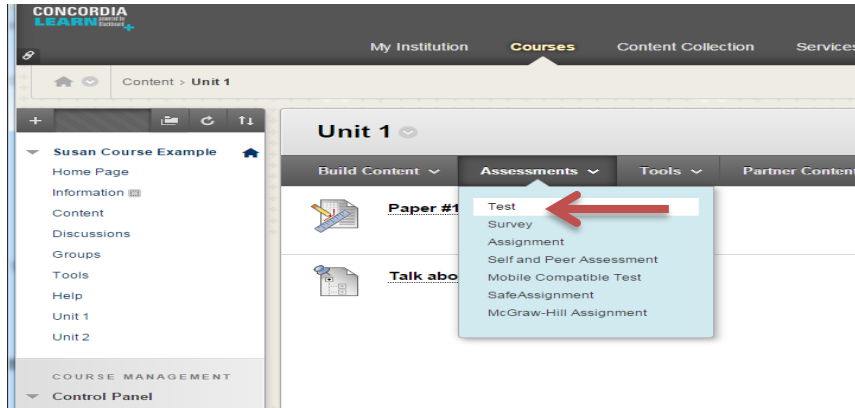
CONCORDIA LEARN powered by Blackboard

My Institution
Courses
Content Collection
Services

Content > Unit 1

Susan Course Example
Home Page
Information
Content
Discussions
Groups
Tools
Help
Unit 1
Unit 2

COURSE MANAGEMENT
Control Panel

Unit 1

Build Content
Assessments
Tools
Partner Content

Test
Survey
Assignment
Self and Peer Assessment
Mobile Compatible Test
SafeAssignment
McGraw-Hill Assignment

Paper #1

Talk abo